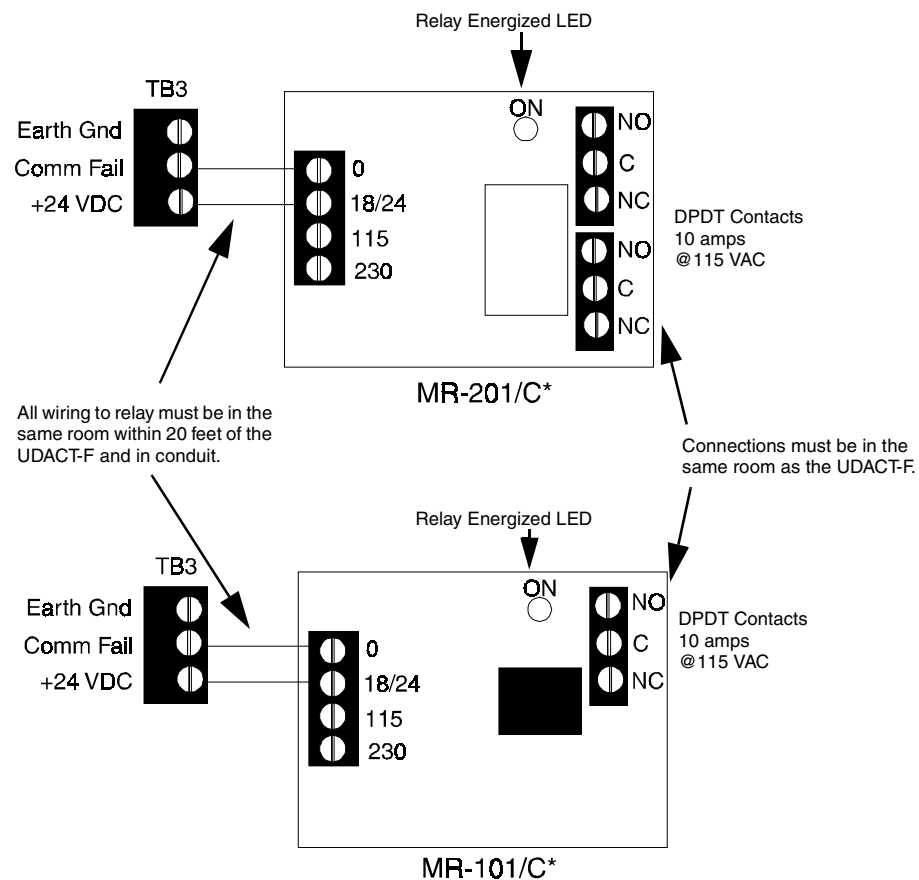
Relay Energized LED

TB3

Earth Gnd

Comm Fail

+24 VDC

ON

0

18/24

115

230

NO

C

NC

NO

C

NC

DPDT Contacts
10 amps
@115 VAC

MR-201/C*

All wiring to relay must be in the same room within 20 feet of the UDACT-F and in conduit.

Connections must be in the same room as the UDACT-F.

Relay Energized LED

TB3

Earth Gnd

Comm Fail

+24 VDC

ON

0

18/24

115

230

NO

C

NC

DPDT Contacts
10 amps
@115 VAC

MR-101/C*